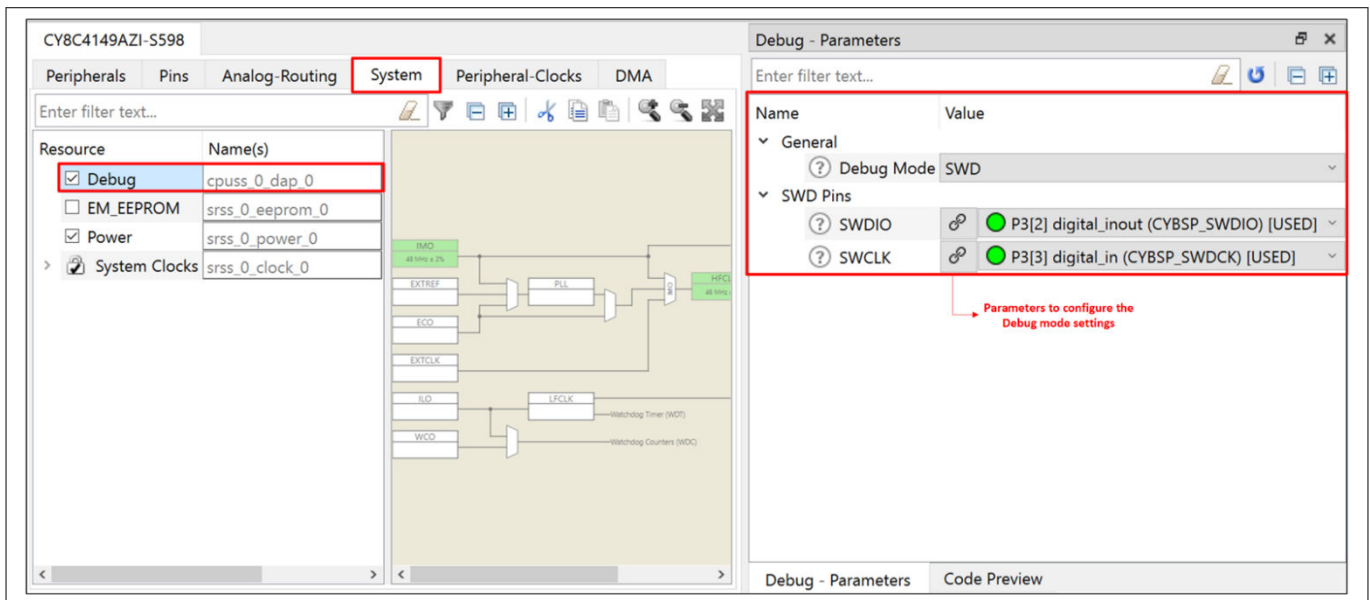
CY8C4149AZI-S598

Peripherals | Pins | Analog-Routing | System | Peripheral-Clocks | DMA

Enter filter text...

| Resource | Name(s) |
|---|---|
| ☑ Debug | cpuss_0_dap_0 |
| ☐ EM_EEPROM | srss_0_eeprom_0 |
| ☑ Power | srss_0_power_0 |
| System Clocks | srss_0_clock_0 |

IMO
48 MHz ± 2%
EXTREF
PLL
ECO
EXTCLK
HFCL
48 MHz
ILO
LFCLK
Watchdog Timer (WDT)
WCO
Watchdog Counters (WDC)

Debug - Parameters

Enter filter text...

| Name | Value |
|---|---|
| General | |
| Debug Mode | SWD |
| SWD Pins | |
| SWDIO | P3[2] digital_inout (CYBSP_SWDIO) [USED] |
| SWCLK | P3[3] digital_in (CYBSP_SWDCK) [USED] |

Parameters to configure the Debug mode settings

Debug - Parameters | Code Preview